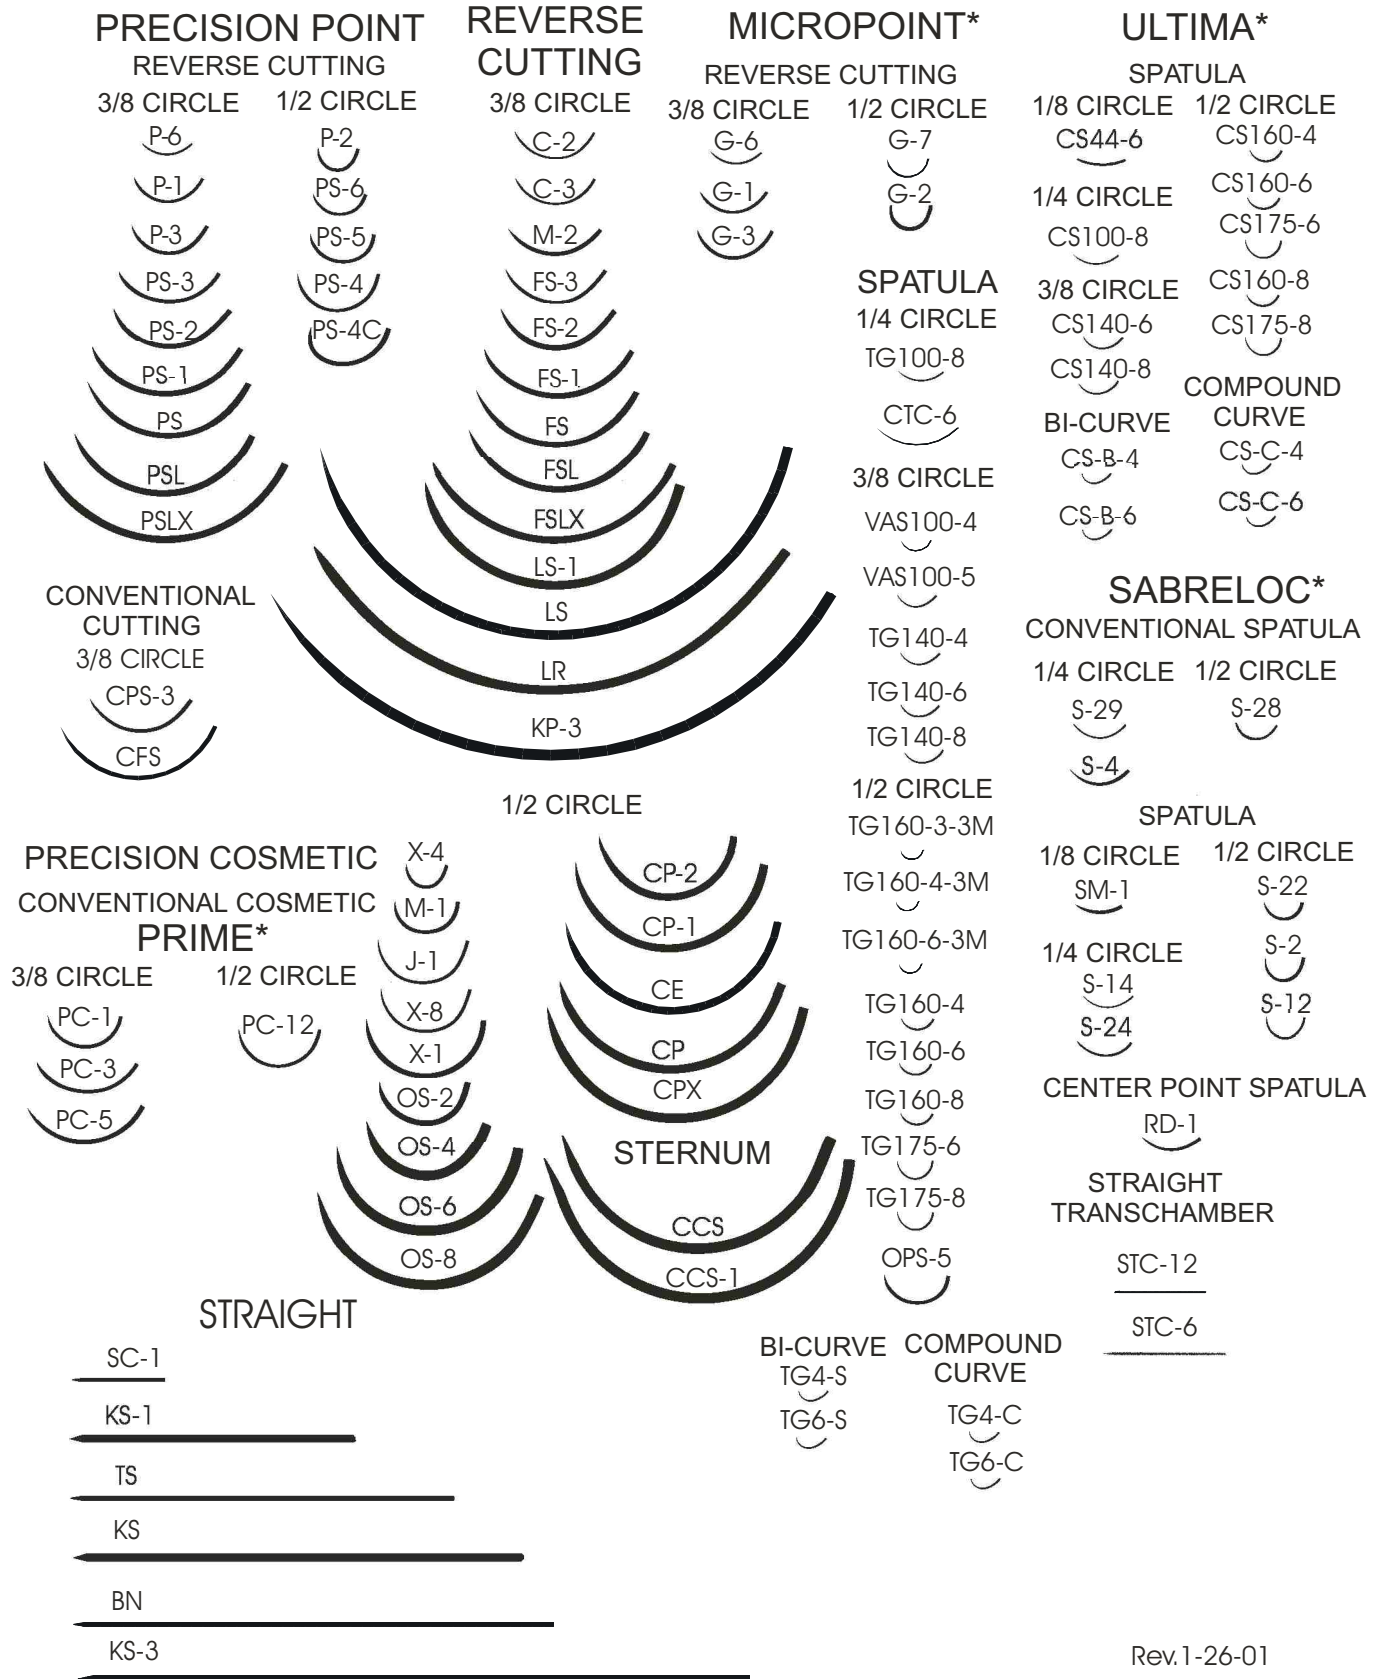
PRECISION POINT
REVERSE CUTTING
3/8 CIRCLE
P-6
P-1
P-3
PS-3
PS-2
PS-1
PS
PSL
PSLX

1/2 CIRCLE
P-2
PS-6
PS-5
PS-4
PS-4C

REVERSE CUTTING
3/8 CIRCLE
C-2
C-3
M-2
FS-3
FS-2
FS-1
FS
FSL
FSLX
LS-1
LS
LR
KP-3

MICROPOINT*
REVERSE CUTTING
3/8 CIRCLE
G-6
G-1
G-3

1/2 CIRCLE
G-7
G-2

SPATULA
1/4 CIRCLE
TG100-8
CTC-6
3/8 CIRCLE
VAS100-4
VAS100-5
TG140-4
TG140-6
TG140-8
1/2 CIRCLE
TG160-3-3M
TG160-4-3M
TG160-6-3M
TG160-4
TG160-6
TG160-8
TG175-6
TG175-8
OPS-5

ULTIMA*
SPATULA
1/8 CIRCLE
CS44-6
1/4 CIRCLE
CS100-8
3/8 CIRCLE
CS140-6
CS140-8
BI-CURVE
CS-B-4
CS-B-6

1/2 CIRCLE
CS160-4
CS160-6
CS175-6
CS160-8
CS175-8
COMPOUND CURVE
CS-C-4
CS-C-6

CONVENTIONAL CUTTING
3/8 CIRCLE
CPS-3
CFS

SABRELOC*
CONVENTIONAL SPATULA
1/4 CIRCLE
S-29
S-4
1/2 CIRCLE
S-28
SPATULA
1/8 CIRCLE
SM-1
1/4 CIRCLE
S-14
S-24
1/2 CIRCLE
S-22
S-2
S-12
CENTER POINT SPATULA
RD-1
STRAIGHT TRANSCHAMBER
STC-12
STC-6

1/2 CIRCLE
CP-2
CP-1
CE
CP
CPX

PRECISION COSMETIC
CONVENTIONAL COSMETIC
PRIME*
3/8 CIRCLE
PC-1
PC-3
PC-5
1/2 CIRCLE
PC-12

X-4
M-1
J-1
X-8
X-1
OS-2
OS-4
OS-6
OS-8

STERNUM
CCS
CCS-1

STRAIGHT
SC-1
KS-1
TS
KS
BN
KS-3

BI-CURVE
TG4-S
TG6-S
COMPOUND CURVE
TG4-C
TG6-C

Rev.1-26-01